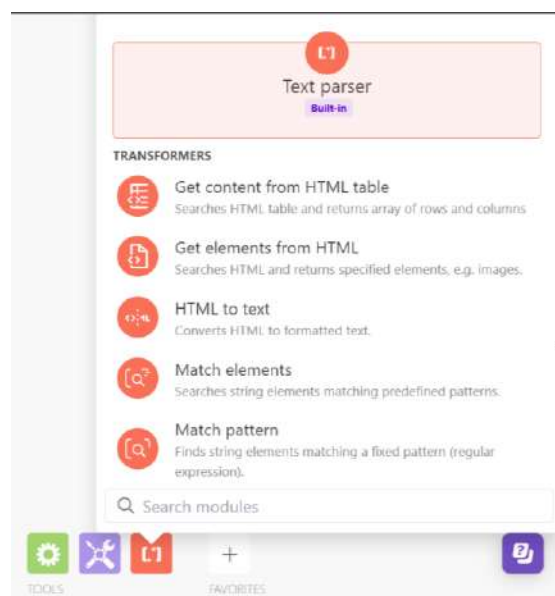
Text parser
Built-in

TRANSFORMERS

Get content from HTML table
Searches HTML table and returns array of rows and columns

Get elements from HTML
Searches HTML and returns specified elements, e.g. images.

HTML to text
Converts HTML to formatted text.

Match elements
Searches string elements matching predefined patterns.

Match pattern
Finds string elements matching a fixed pattern (regular expression).

Search modules

TOOLS

+
FAVORITES